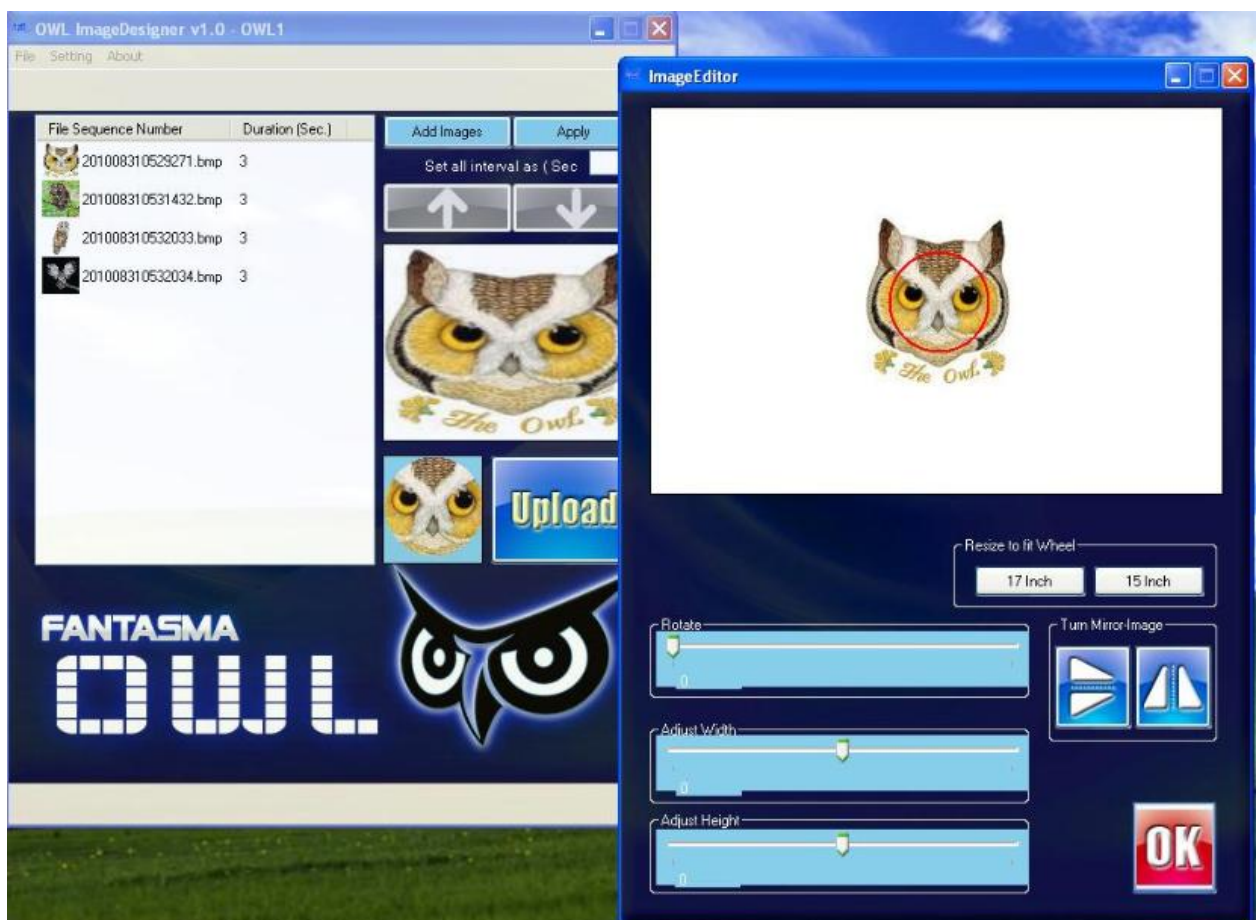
OWL ImageDesigner v1.0 - OWL1

File Setting About

| File Sequence Number | Duration (Sec.) |
|---|---|
| 201008310529271.bmp | 3 |
| 201008310531432.bmp | 3 |
| 201008310532033.bmp | 3 |
| 201008310532034.bmp | 3 |

Add Images Apply

Set all interval as ( Sec

The Owl.

Upload

FANTASMA

OWL

ImageEditor

The Owl.

Resize to fit Wheel

17 Inch 15 Inch

Rotate

0

Turn Mirror-Image

Adjust Width

0

Adjust Height

0

OK